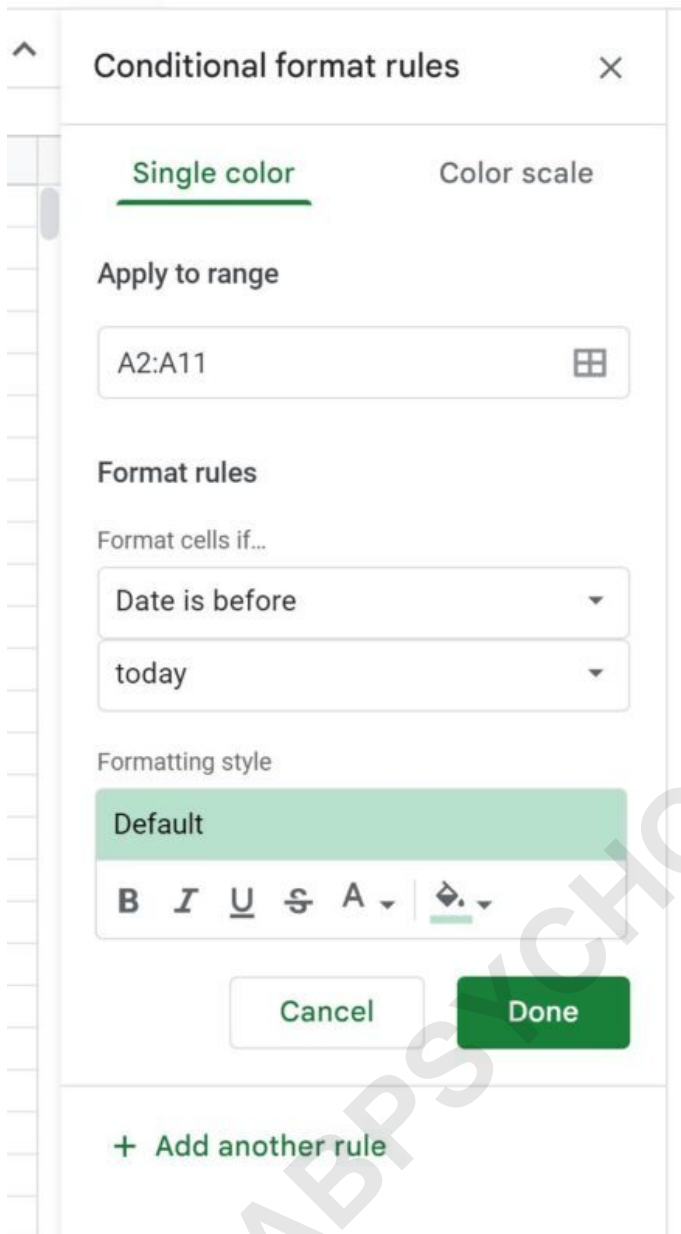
Conditional format rules ×

Single color Color scale

Apply to range

A2:A11

Format rules

Format cells if…

Date is before

today

Formatting style

Default

B I U S A

Cancel Done

+ Add another rule

ABPSYCHO